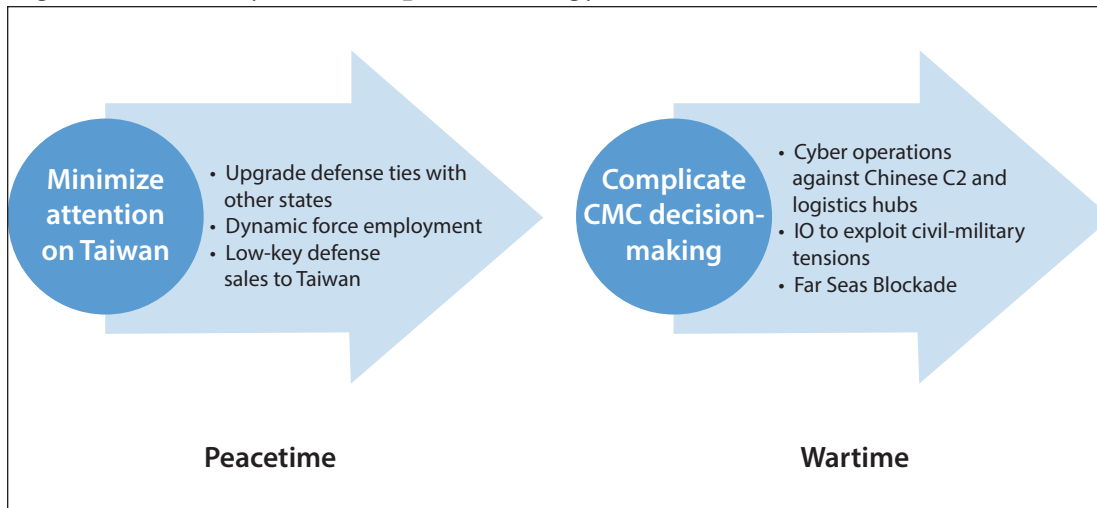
Minimize attention on Taiwan

• Upgrade defense ties with other states
• Dynamic force employment
• Low-key defense sales to Taiwan

Complicate CMC decision-making

• Cyber operations against Chinese C2 and logistics hubs
• IO to exploit civil-military tensions
• Far Seas Blockade

Peacetime

Wartime